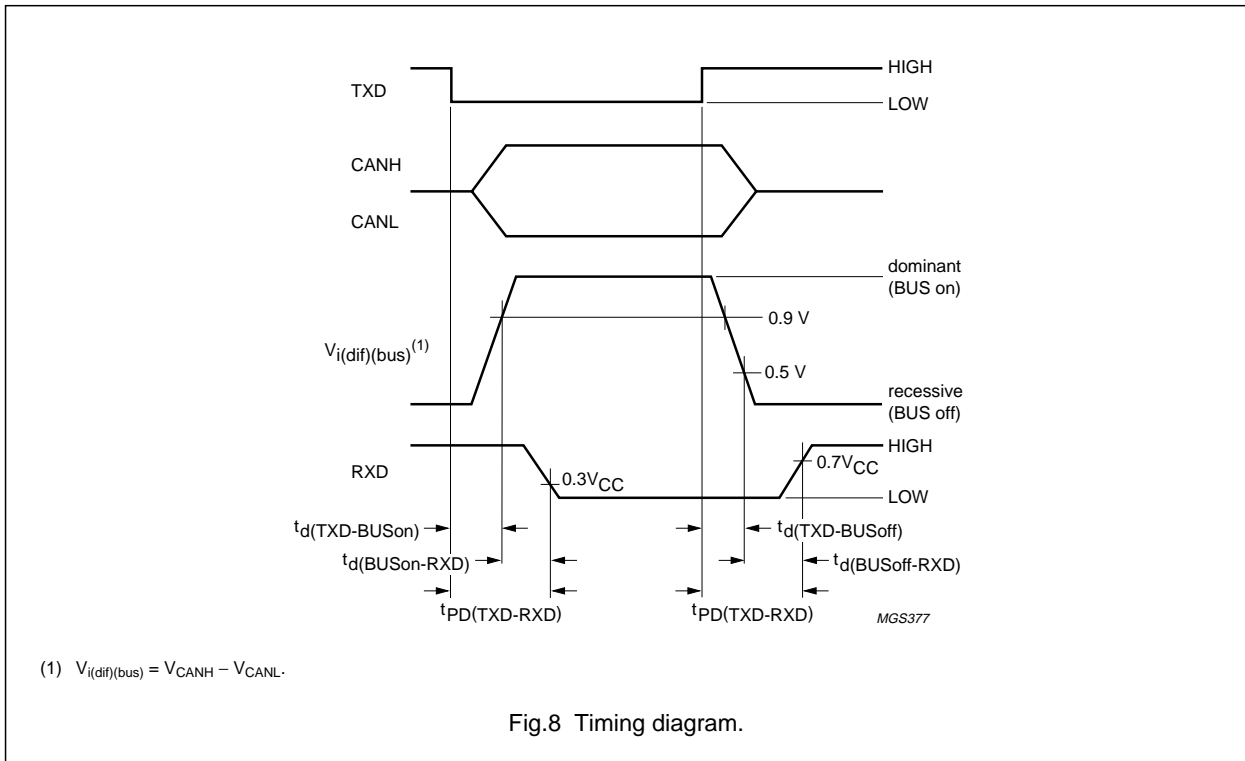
TXD

HIGH

LOW

CANH

CANL

dominant (BUS on)

0.9 V

$V_{i(dif)(bus)}^{(1)}$

0.5 V

recessive (BUS off)

RXD

HIGH

$0.3V_{CC}$

$0.7V_{CC}$

LOW

$t_{d(TXD-BUSon)}$

$t_{d(TXD-BUSoff)}$

$t_{d(BUSon-RXD)}$

$t_{d(BUSoff-RXD)}$

$t_{PD(TXD-RXD)}$

$t_{PD(TXD-RXD)}$

MGS377

(1) $V_{i(dif)(bus)} = V_{CANH} - V_{CANL}$.

Fig.8 Timing diagram.